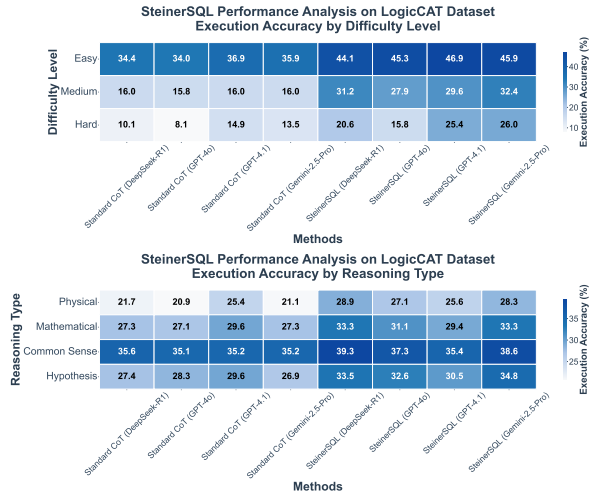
SteinerSQL Performance Analysis on LogicCAT Dataset
Execution Accuracy by Difficulty Level

Difficulty Level

| | Standard CoT (DeepSeek-R1) | Standard CoT (GPT-4o) | Standard CoT (GPT-4.1) | Standard CoT (Gemini-2.5-Pro) | SteinerSQL (DeepSeek-R1) | SteinerSQL (GPT-4o) | SteinerSQL (GPT-4.1) | SteinerSQL (Gemini-2.5-Pro) |
|---|---|---|---|---|---|---|---|---|
| Easy | 34.4 | 34.0 | 36.9 | 35.9 | 44.1 | 45.3 | 46.9 | 45.9 |
| Medium | 16.0 | 15.8 | 16.0 | 16.0 | 31.2 | 27.9 | 29.6 | 32.4 |
| Hard | 10.1 | 8.1 | 14.9 | 13.5 | 20.6 | 15.8 | 25.4 | 26.0 |

Methods

Execution Accuracy (%)
40
30
20
10

SteinerSQL Performance Analysis on LogicCAT Dataset
Execution Accuracy by Reasoning Type

Reasoning Type

| | Standard CoT (DeepSeek-R1) | Standard CoT (GPT-4o) | Standard CoT (GPT-4.1) | Standard CoT (Gemini-2.5-Pro) | SteinerSQL (DeepSeek-R1) | SteinerSQL (GPT-4o) | SteinerSQL (GPT-4.1) | SteinerSQL (Gemini-2.5-Pro) |
|---|---|---|---|---|---|---|---|---|
| Physical | 21.7 | 20.9 | 25.4 | 21.1 | 28.9 | 27.1 | 25.6 | 28.3 |
| Mathematical | 27.3 | 27.1 | 29.6 | 27.3 | 33.3 | 31.1 | 29.4 | 33.3 |
| Common Sense | 35.6 | 35.1 | 35.2 | 35.2 | 39.3 | 37.3 | 35.4 | 38.6 |
| Hypothesis | 27.4 | 28.3 | 29.6 | 26.9 | 33.5 | 32.6 | 30.5 | 34.8 |

Methods

Execution Accuracy (%)
35
30
25